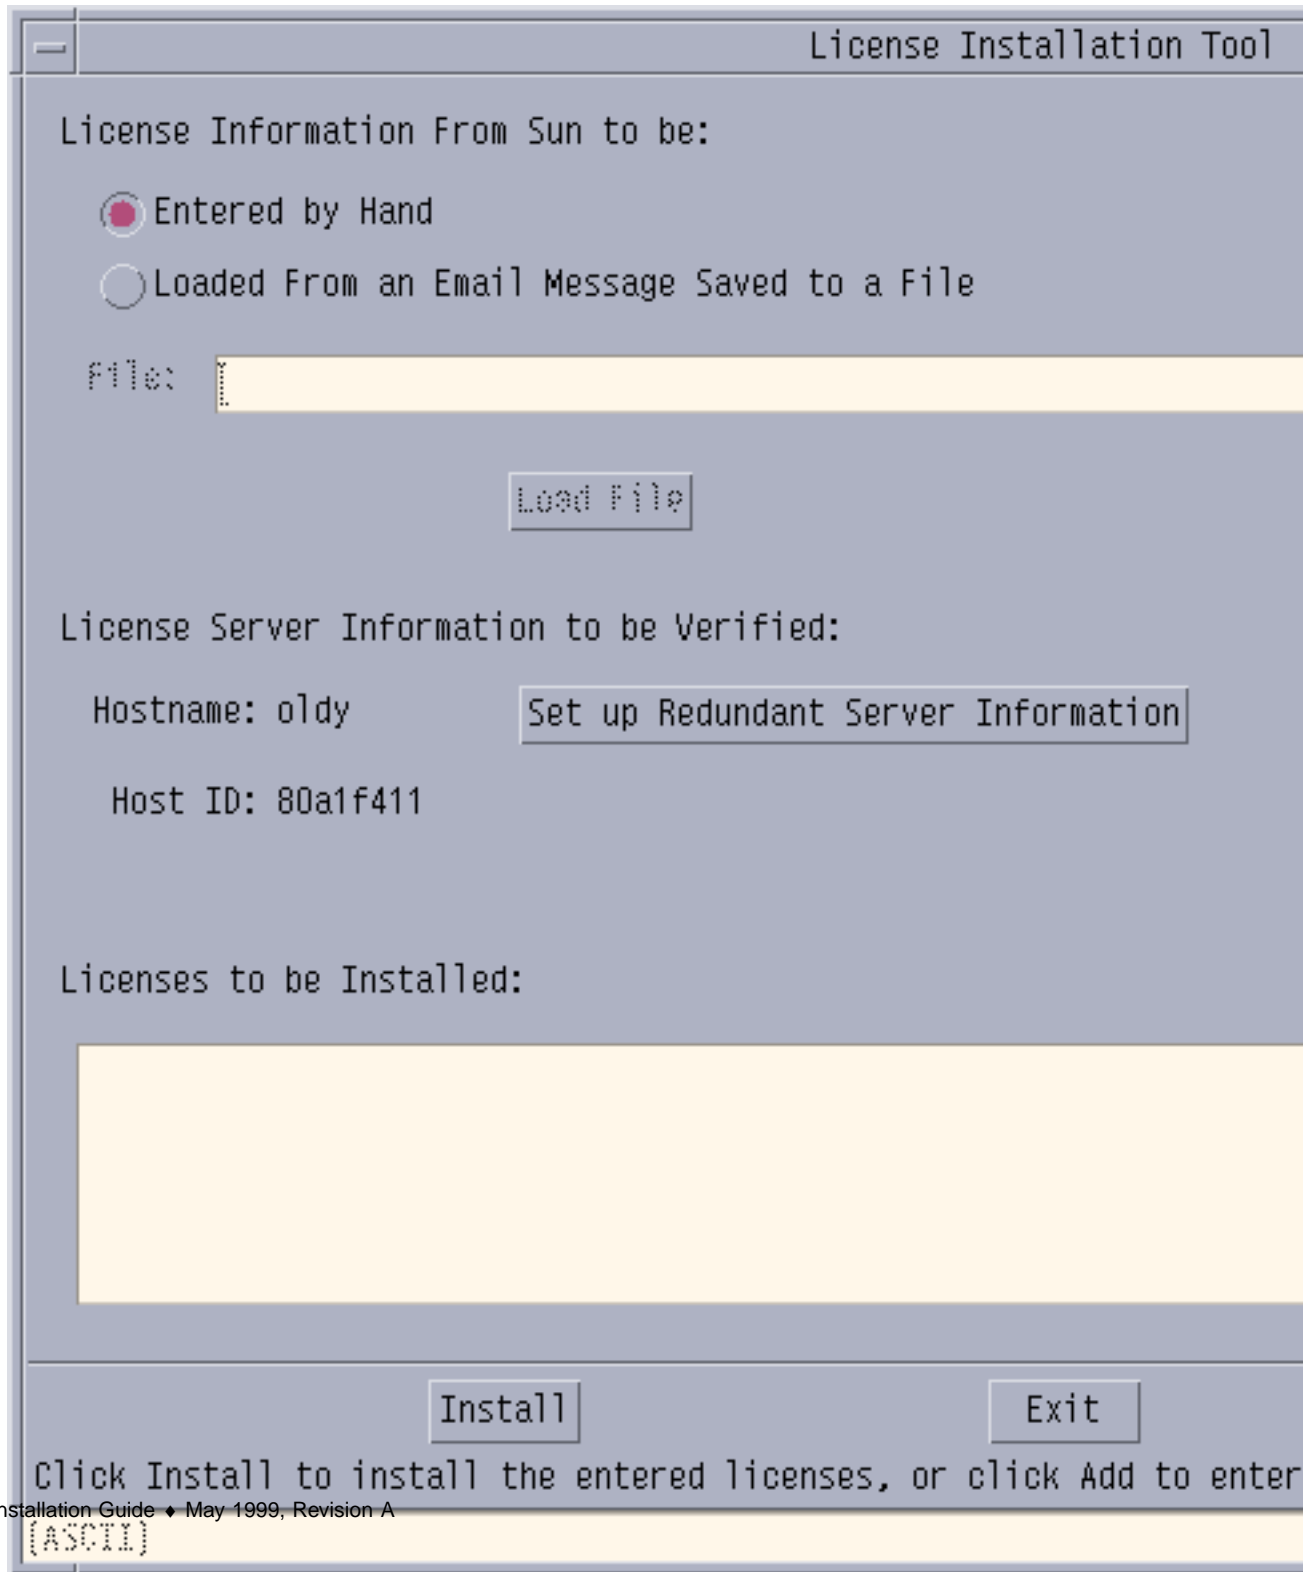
License Installation Tool

License Information From Sun to be:

Entered by Hand

Loaded From an Email Message Saved to a File

File:

Load File

License Server Information to be Verified:

Hostname: oldy

Set up Redundant Server Information

Host ID: 80a1f411

Licenses to be Installed:

Install

Exit

Click Install to install the entered licenses, or click Add to enter

nstallation Guide ♦ May 1999, Revision A

[ASCII]